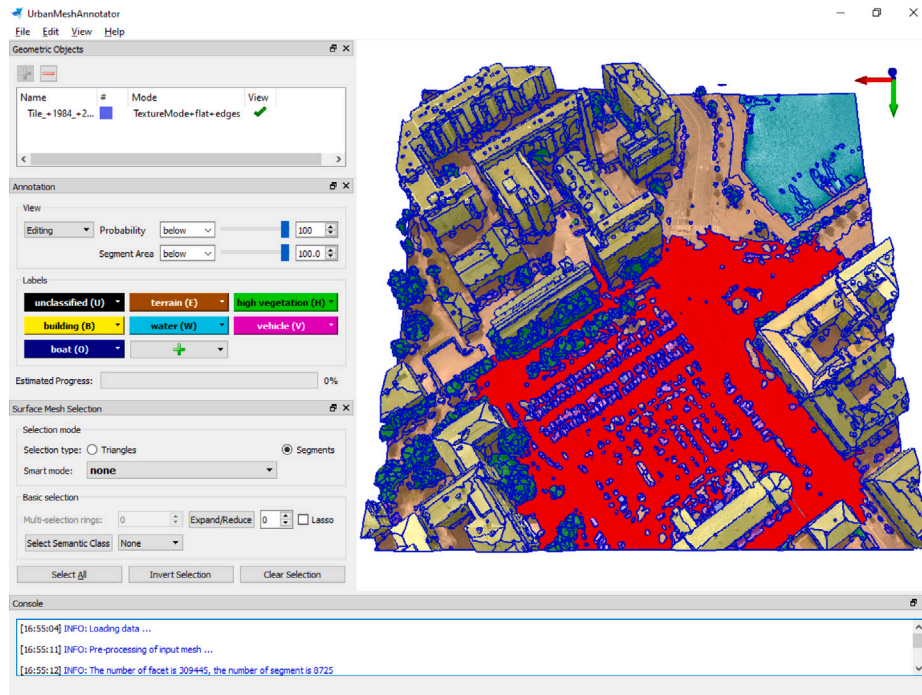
UrbanMeshAnnotator

File Edit View Help

Geometric Objects

| Name | # | Mode | View |
|---|---|---|---|
| Tile_+1984_+2... | | TextureMode+flat+edges | ✔ |

Annotation

View

Editing Probability below 100

Segment Area below 100.0

Labels

unclassified (U) terrain (E) high vegetation (H)

building (B) water (W) vehicle (V)

boat (O) +

Estimated Progress: 0%

Surface Mesh Selection

Selection mode

Selection type: Triangles Segments

Smart mode: none

Basic selection

Multi-selection rings: 0 Expand/Reduce 0 Lasso

Select Semantic Class None

Select All Invert Selection Clear Selection

Console

[16:55:04] INFO: Loading data ...

[16:55:11] INFO: Pre-processing of input mesh ...

[16:55:12] INFO: The number of facet is 309445, the number of segment is 8725